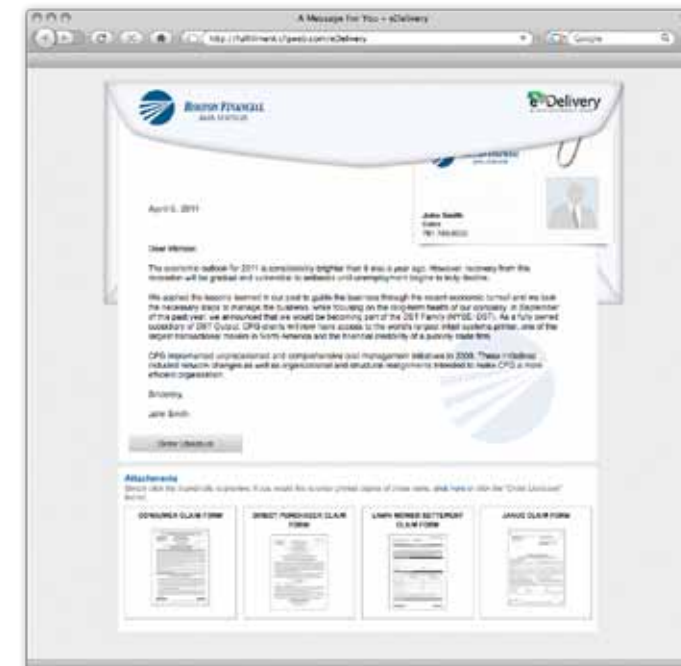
A Message for You – eDelivery

http://fulfillment.cfpwd.com/eDelivery

Google

BOSTON FINANCIAL

eDelivery

John Smith
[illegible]
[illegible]

April 5, 2011

Dear Member:

The economic outlook for 2011 is considerably brighter than it was a year ago. However recovery from this recession will be gradual and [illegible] unemployment begins to truly decline.

We applied the lessons learned in our past to guide the business through the recent economic turmoil and we took the necessary steps to manage the business, while focusing on the long-term health of our company. In September of this past year, we announced that we would be becoming part of the DST Family (NYSE: DST). As a fully owned subsidiary of DST Output, CFG clients will now have access to the world's largest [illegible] systems printer, one of the largest transactional mailers in North America and the financial credibility of a publicly traded firm.

CFG implemented unprecedented and comprehensive cost management initiatives in 2009. These initiatives included network changes as well as organizational and structural realignments intended to make CFG a more efficient organization.

Sincerely,

John Smith

Order Hardcopy

Attachments
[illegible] click here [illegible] "Order Hardcopy" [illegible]

CONSUMER CLAIM FORM

DIRECT PURCHASER CLAIM FORM

LAWN MOWER SETTLEMENT CLAIM FORM

JANUS CLAIM FORM